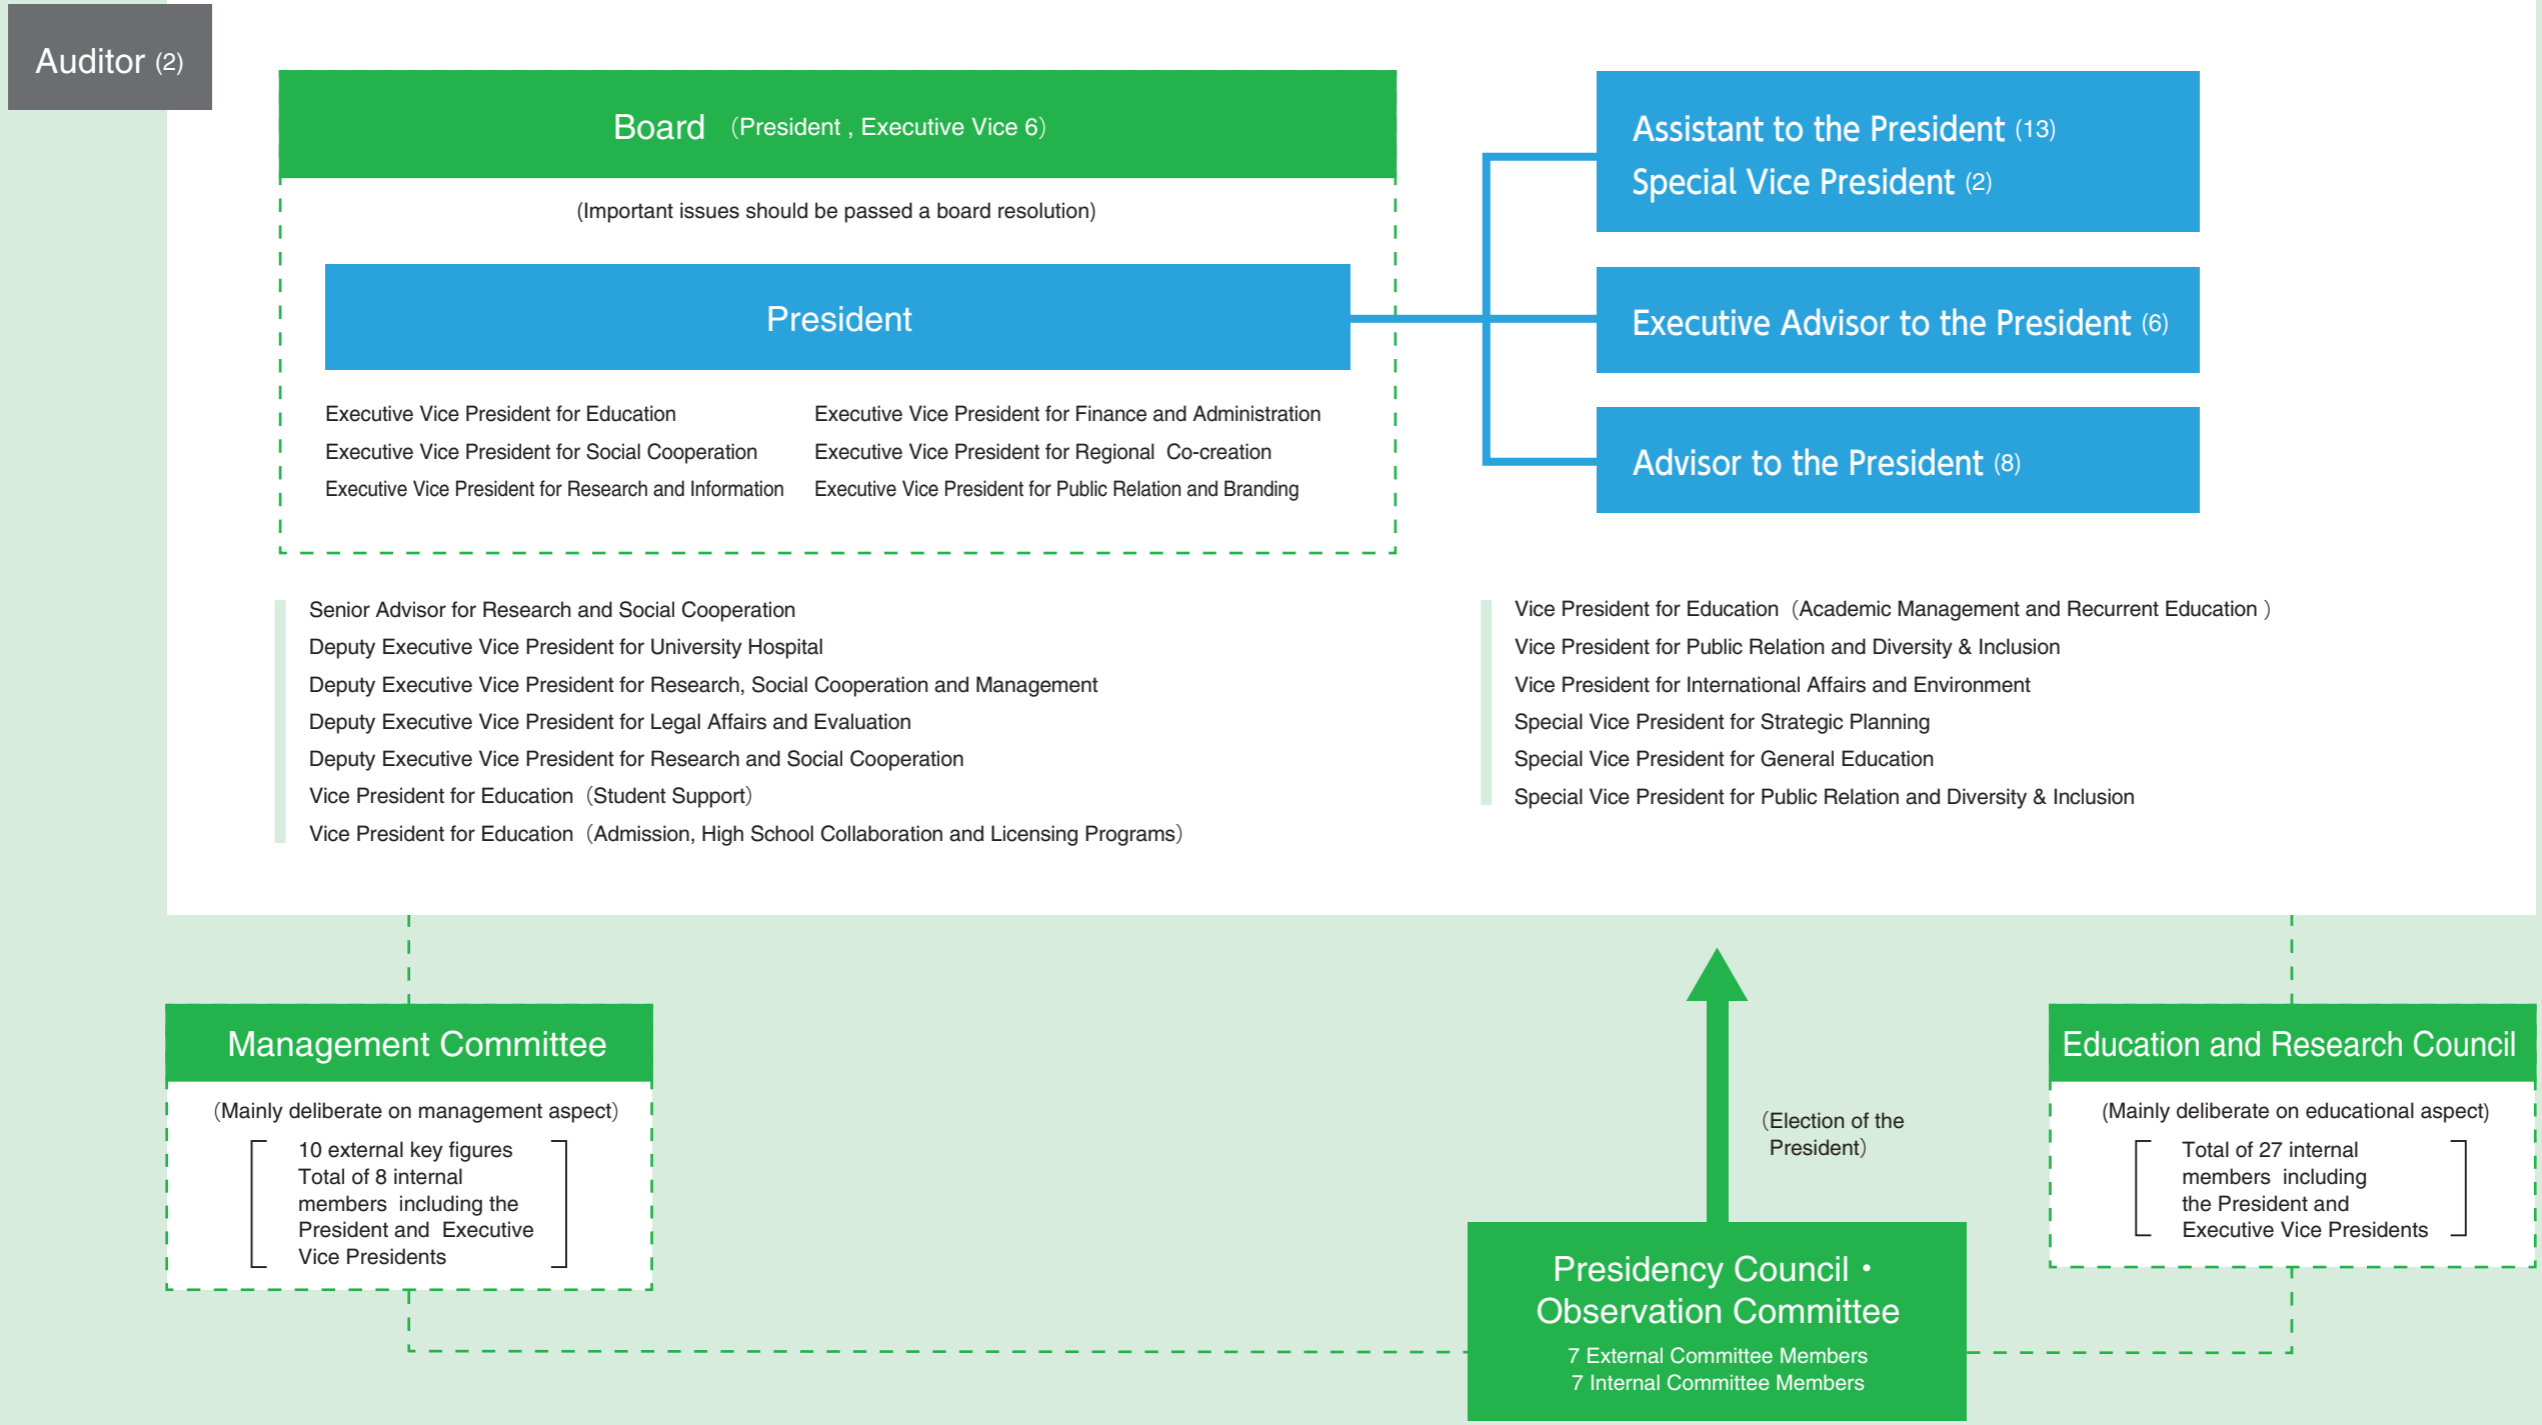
Auditor (2)

Board (President , Executive Vice 6)

(Important issues should be passed a board resolution)

President

Executive Vice President for Education
Executive Vice President for Social Cooperation
Executive Vice President for Research and Information

Executive Vice President for Finance and Administration
Executive Vice President for Regional Co-creation
Executive Vice President for Public Relation and Branding

Assistant to the President (13)
Special Vice President (2)

Executive Advisor to the President (6)

Advisor to the President (8)

Senior Advisor for Research and Social Cooperation
Deputy Executive Vice President for University Hospital
Deputy Executive Vice President for Research, Social Cooperation and Management
Deputy Executive Vice President for Legal Affairs and Evaluation
Deputy Executive Vice President for Research and Social Cooperation
Vice President for Education (Student Support)
Vice President for Education (Admission, High School Collaboration and Licensing Programs)

Vice President for Education (Academic Management and Recurrent Education )
Vice President for Public Relation and Diversity & Inclusion
Vice President for International Affairs and Environment
Special Vice President for Strategic Planning
Special Vice President for General Education
Special Vice President for Public Relation and Diversity & Inclusion

Management Committee

(Mainly deliberate on management aspect)
10 external key figures
Total of 8 internal members including the President and Executive Vice Presidents

(Election of the President)

Presidency Council・Observation Committee
7 External Committee Members
7 Internal Committee Members

Education and Research Council

(Mainly deliberate on educational aspect)
Total of 27 internal members including the President and Executive Vice Presidents